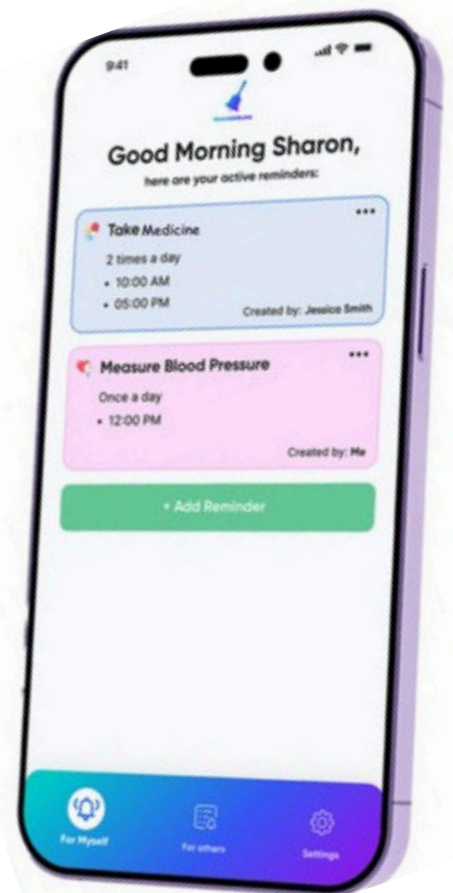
9:41

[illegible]

Good Morning Sharon,

here are your active reminders:

Take Medicine

2 times a day

• 10:00 AM

• 05:00 PM

Created by: Jessica Smith

Measure Blood Pressure

Once a day

• 12:00 PM

Created by: Me

+ Add Reminder

For Myself

For others

Settings